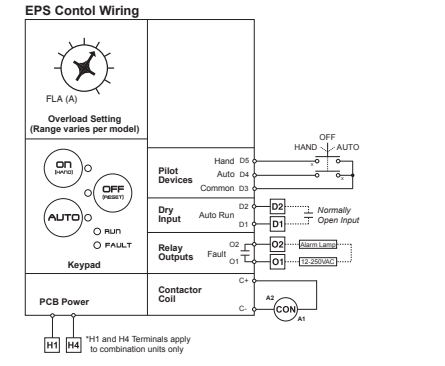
EPS Contol Wiring

FLA (A)

Overload Setting (Range varies per model)

ON (HAND)

OFF (RESET)

AUTO

RUN

FAULT

Keypad

PCB Power

H1 H4

*H1 and H4 Terminals apply to combination units only

Pilot Devices

Hand D5

Auto D4

Common D3

OFF

HAND AUTO

Dry Input

Auto Run

D2

D1

D2

D1

Normally Open Input

Relay Outputs

Fault

O2

O1

O2

O1

Alarm Lamp

12-250VAC

Contactor Coil

C+

C-

A2

CON

A1